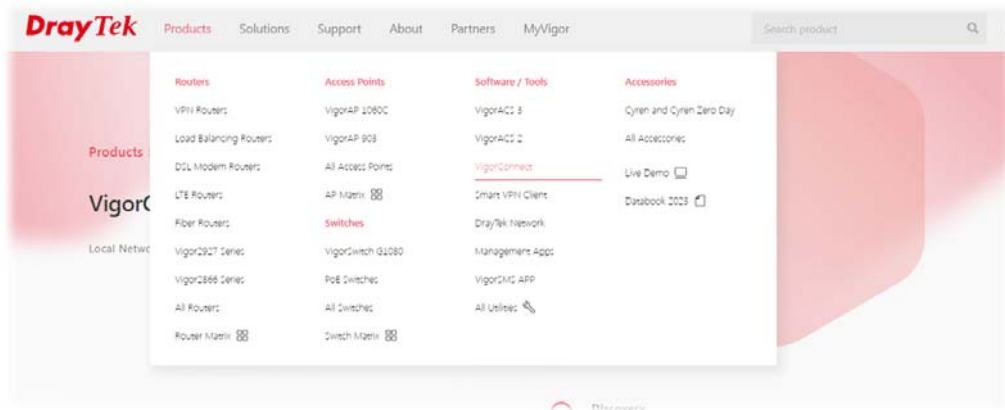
DrayTek Products Solutions Support About Partners MyVigor

Search product

Routers
VPN Routers
Load Balancing Routers
DSL Modem Routers
LTE Routers
Fiber Routers
Vigor2927 Series
Vigor2866 Series
All Routers
Router Matrix

Access Points
VigorAP 1060C
VigorAP 903
All Access Points
AP Matrix

Switches
VigorSwitch G1080
PoE Switches
All Switches
Switch Matrix

Software / Tools
VigorACS 3
VigorACS 2
VigorConnect
Smart VPN Client
DrayTek Network
Management Apps
VigorSMS APP
All Utilities

Accessories
Cyren and Cyren Zero Day
All Accessories
Live Demo
Databook 2023

Products

VigorC

Local Netwo

Discovery